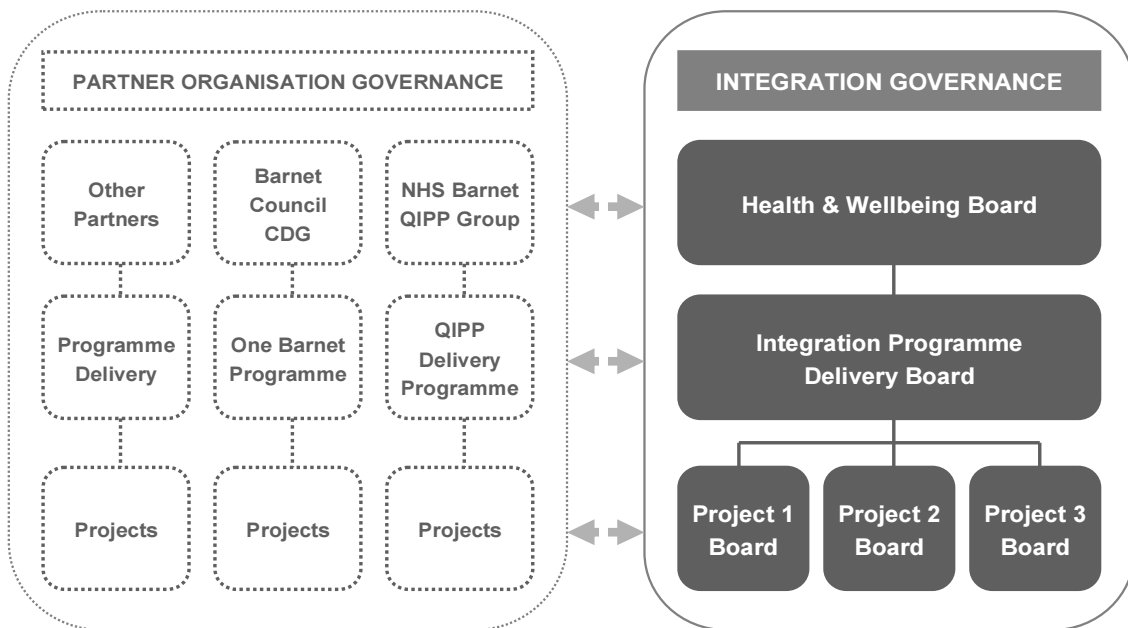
PARTNER ORGANISATION GOVERNANCE

Other Partners

Barnet Council CDG

NHS Barnet QIPP Group

Programme Delivery

One Barnet Programme

QIPP Delivery Programme

Projects

Projects

Projects

INTEGRATION GOVERNANCE

Health & Wellbeing Board

Integration Programme Delivery Board

Project 1 Board

Project 2 Board

Project 3 Board